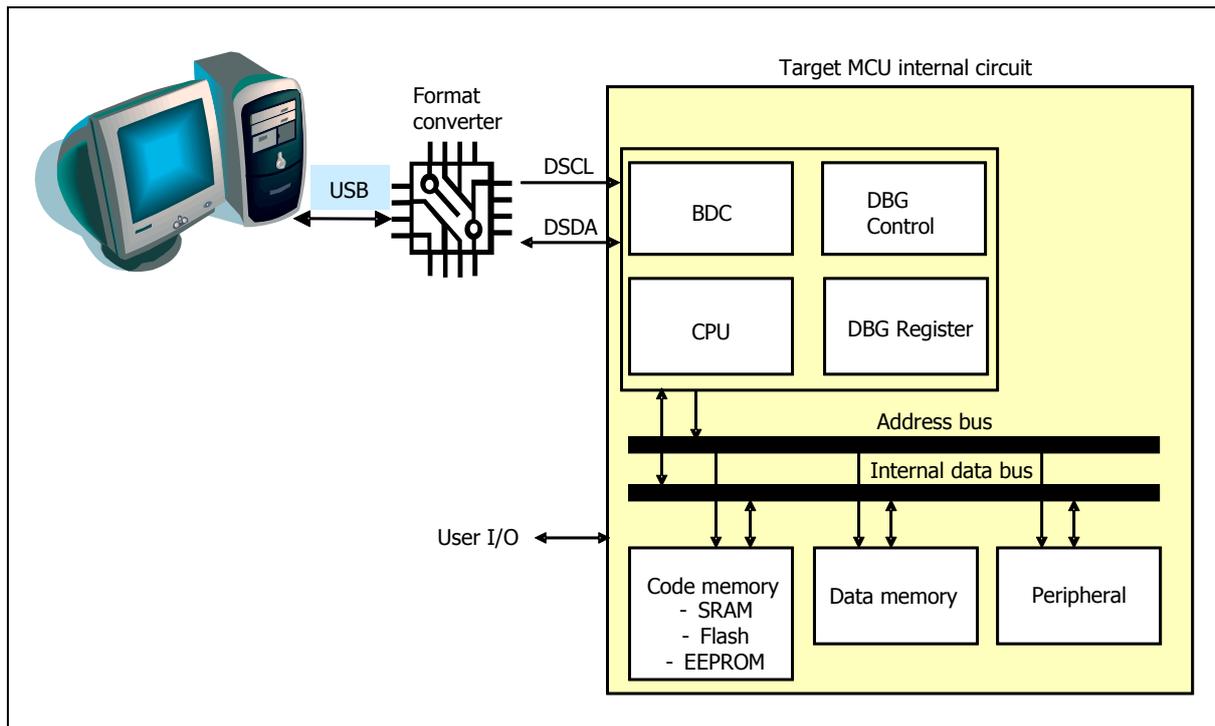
Target MCU internal circuit

Format converter

USB

DSCL

DSDA

BDC

DBG Control

CPU

DBG Register

Address bus

Internal data bus

User I/O

Code memory
- SRAM
- Flash
- EEPROM

Data memory

Peripheral